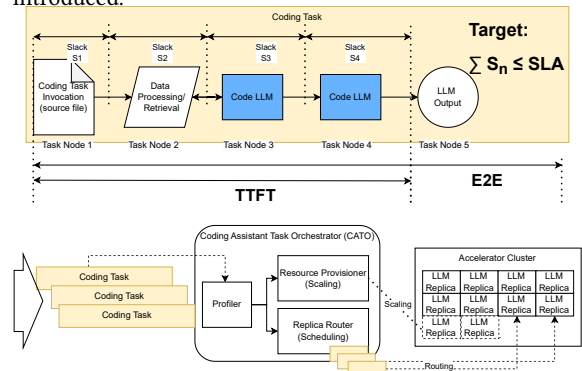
introduced.

Coding Task

Target:
$\sum S_n \leq SLA$

Slack S1

Slack S2

Slack S3

Slack S4

Coding Task Invocation (source file)

Data Processing/ Retrieval

Code LLM

Code LLM

LLM Output

Task Node 1

Task Node 2

Task Node 3

Task Node 4

Task Node 5

TTFT

E2E

Coding Assistant Task Orchestrator (CATO)

Coding Task

Coding Task

Coding Task

Profiler

Resource Provisioner (Scaling)

Replica Router (Scheduling)

Scaling

Routing

Accelerator Cluster

| LLM Replica | LLM Replica | LLM Replica | LLM Replica |
|---|---|---|---|
| LLM Replica | LLM Replica | LLM Replica | LLM Replica |
| LLM Replica | LLM Replica | | |